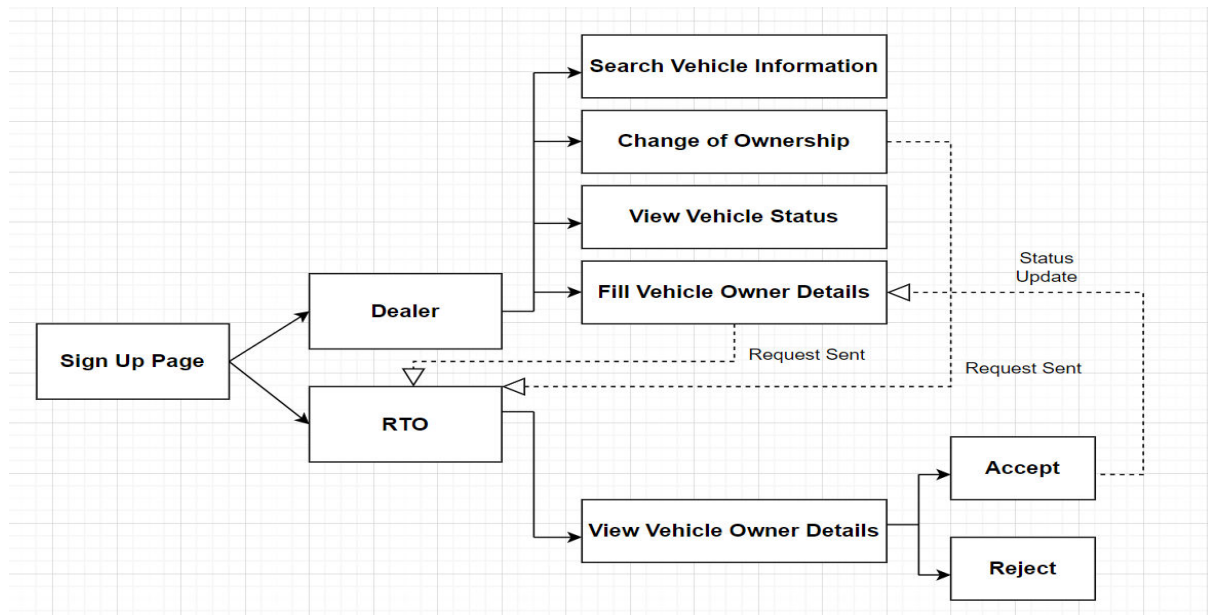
Search Vehicle Information

Change of Ownership

View Vehicle Status

Status Update

Fill Vehicle Owner Details

Dealer

Sign Up Page

Request Sent

Request Sent

RTO

Accept

View Vehicle Owner Details

Reject